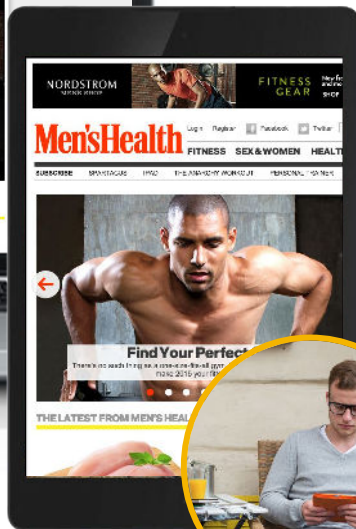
NORDSTROM
FITNESS GEAR
SHOP

Men'sHealth
Login Register Facebook Twitter
FITNESS SEX&WOMEN HEALT

SUBSCRIBE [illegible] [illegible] THE ANARCHY WORKOUT PERSONAL TRAINER

Find Your Perfect
There is no such thing as a one-size-fits-all gym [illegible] 2015 your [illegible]

THE LATEST FROM MEN'S HEAL